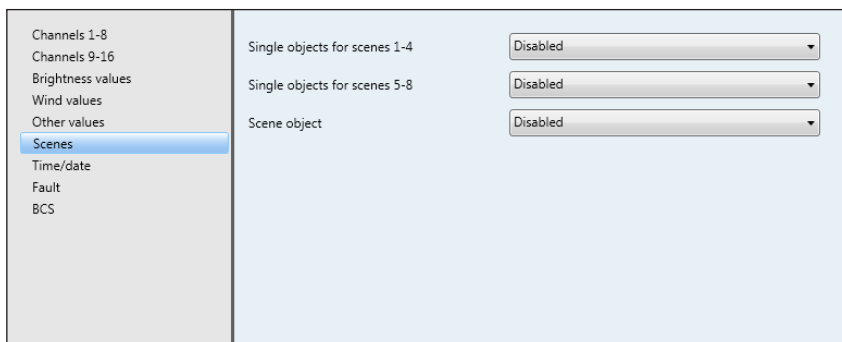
Channels 1-8
Channels 9-16
Brightness values
Wind values
Other values
Scenes
Time/date
Fault
BCS

Single objects for scenes 1-4 | Disabled
Single objects for scenes 5-8 | Disabled
Scene object | Disabled